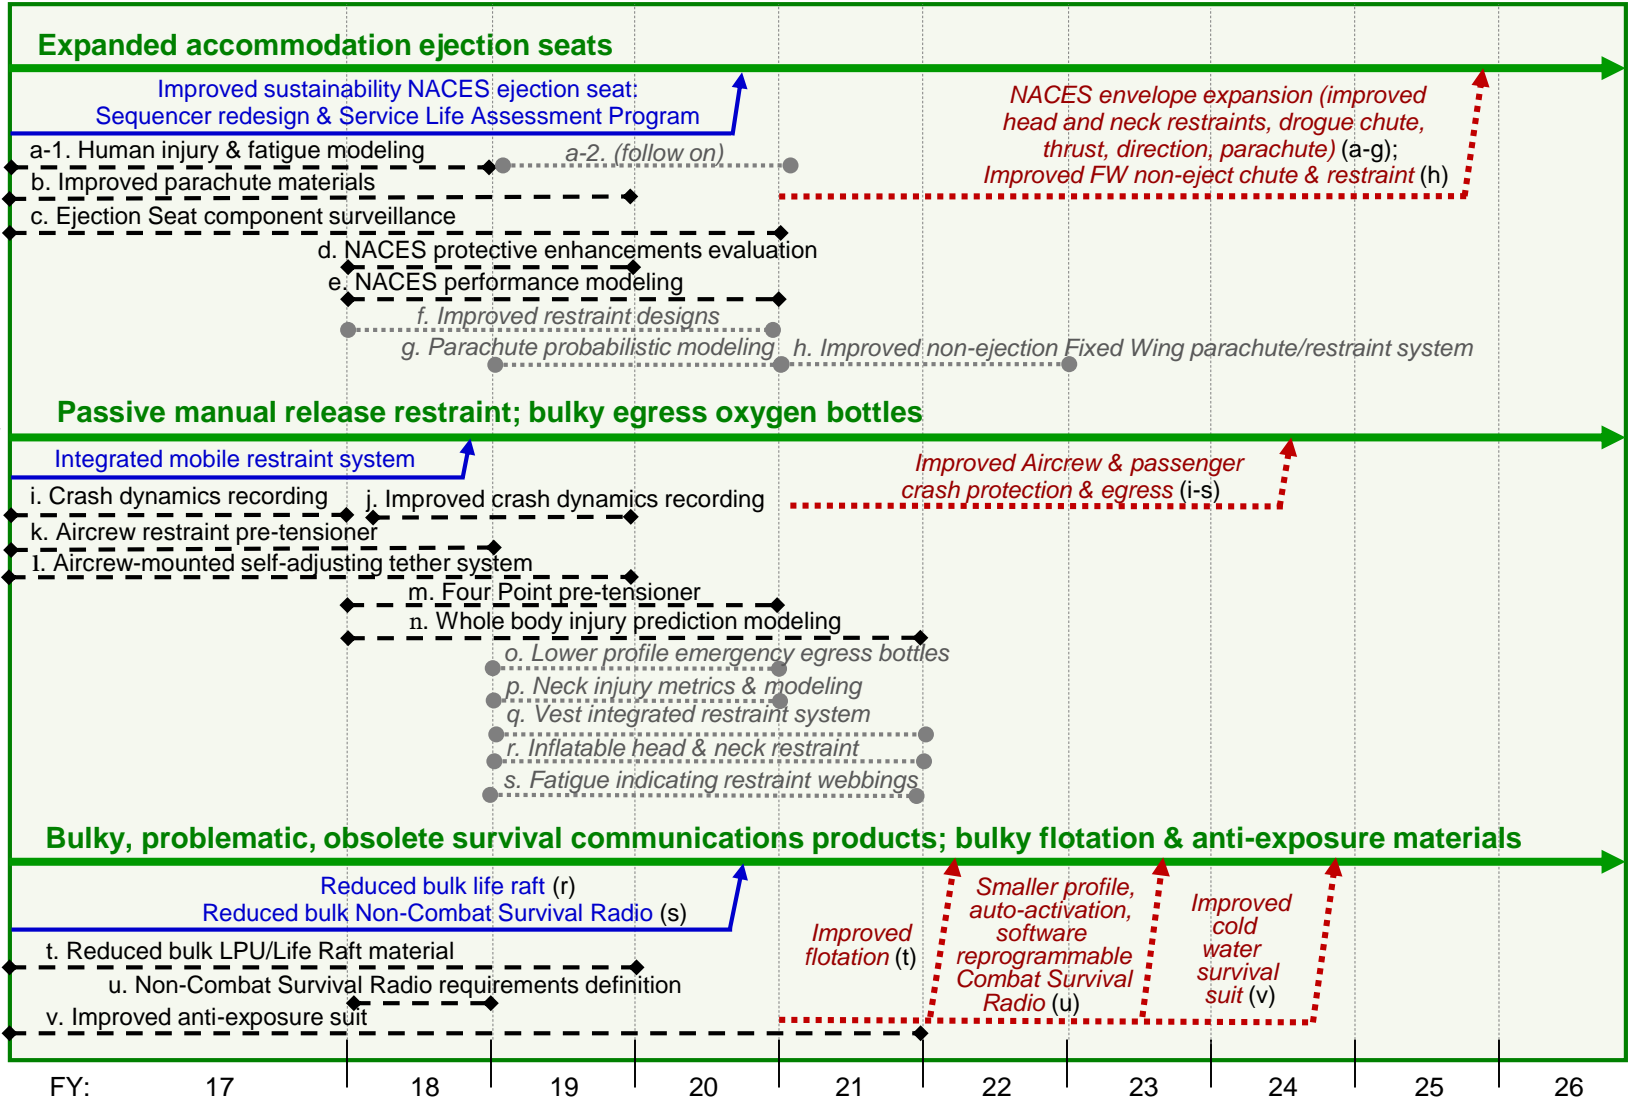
Expanded accommodation ejection seats

Improved sustainability NACES ejection seat: Sequencer redesign & Service Life Assessment Program

NACES envelope expansion (improved head and neck restraints, drogue chute, thrust, direction, parachute) (a-g); Improved FW non-eject chute & restraint (h)

a-1. Human injury & fatigue modeling
a-2. (follow on)
b. Improved parachute materials
c. Ejection Seat component surveillance
d. NACES protective enhancements evaluation
e. NACES performance modeling
f. Improved restraint designs
g. Parachute probabilistic modeling
h. Improved non-ejection Fixed Wing parachute/restraint system

Passive manual release restraint; bulky egress oxygen bottles

Integrated mobile restraint system

Improved Aircrew & passenger crash protection & egress (i-s)

i. Crash dynamics recording
j. Improved crash dynamics recording
k. Aircrew restraint pre-tensioner
l. Aircrew-mounted self-adjusting tether system
m. Four Point pre-tensioner
n. Whole body injury prediction modeling
o. Lower profile emergency egress bottles
p. Neck injury metrics & modeling
q. Vest integrated restraint system
r. Inflatable head & neck restraint
s. Fatigue indicating restraint webbings

Bulky, problematic, obsolete survival communications products; bulky flotation & anti-exposure materials

Reduced bulk life raft (r)
Reduced bulk Non-Combat Survival Radio (s)

t. Reduced bulk LPU/Life Raft material
u. Non-Combat Survival Radio requirements definition
v. Improved anti-exposure suit

Improved flotation (t)

Smaller profile, auto-activation, software reprogrammable Combat Survival Radio (u)

Improved cold water survival suit (v)

FY: 17 18 19 20 21 22 23 24 25 26